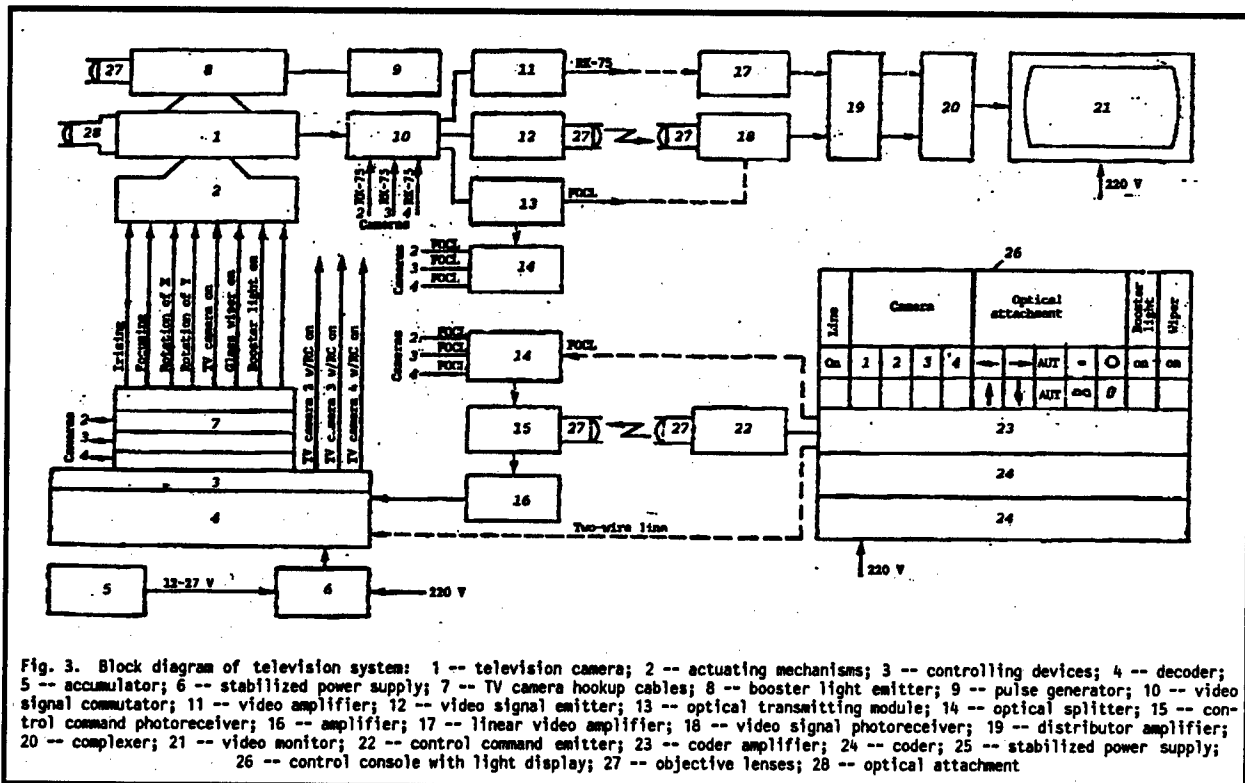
27 8 9 11 RK-75 17 19 20 21

28 1 10 12 27 27 18

2 RK-75 RK-75 RK-75 2 3 4 Cameras 13 FOCL 220 V

Cameras 2 FOCL 3 FOCL 4 FOCL 14 26

Irising Focusing Rotation of X Rotation of Y TV camera on Glass wiper on Booster light on

TV camera 2 w/RC on TV camera 3 w/RC on TV camera 4 w/RC on

Cameras 2 FOCL 3 FOCL 4 FOCL 14 FOCL

| Line | Camera | | | | Optical attachment | | | | | Booster light | Wiper |
|---|---|---|---|---|---|---|---|---|---|---|---|
| On | 1 | 2 | 3 | 4 | → | → | AUT | ∞ | O | on | on |
| | | | | | ↑ | ↓ | AUT | ∞ | θ | | |

Cameras 2 3 4 7

15 27 27 22 23

3 16 24

4 Two-wire line 24

5 12-27 V 6 220 V 220 V

Fig. 3. Block diagram of television system: 1 -- television camera; 2 -- actuating mechanisms; 3 -- controlling devices; 4 -- decoder; 5 -- accumulator; 6 -- stabilized power supply; 7 -- TV camera hookup cables; 8 -- booster light emitter; 9 -- pulse generator; 10 -- video signal commutator; 11 -- video amplifier; 12 -- video signal emitter; 13 -- optical transmitting module; 14 -- optical splitter; 15 -- control command photoreceiver; 16 -- amplifier; 17 -- linear video amplifier; 18 -- video signal photoreceiver; 19 -- distributor amplifier; 20 -- complexer; 21 -- video monitor; 22 -- control command emitter; 23 -- coder amplifier; 24 -- coder; 25 -- stabilized power supply; 26 -- control console with light display; 27 -- objective lenses; 28 -- optical attachment